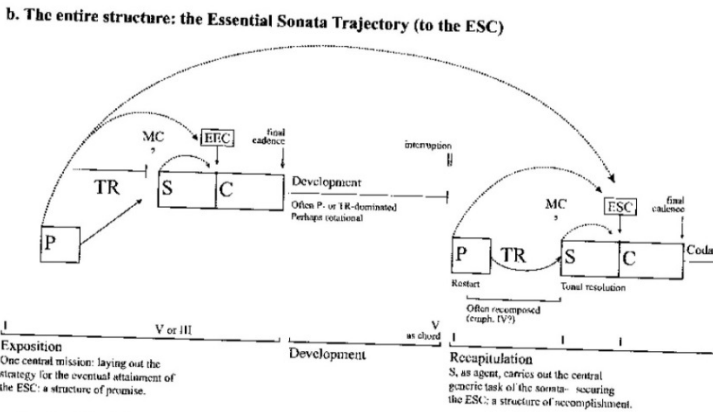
b. The entire structure: the Essential Sonata Trajectory (to the ESC)

MC
,

EEC

final cadence

interruption

TR

S

C

Development

Often P- or TR-dominated
Perhaps rotational

P

MC
,

ESC

final cadence

P

TR

S

C

Coda

Restart

Tonal resolution

Often recomposed (emph. IV?)

V or III

V as chord

Exposition
One central mission: laying out the strategy for the eventual attainment of the ESC: a structure of promise.

Development

Recapitulation
S, as agent, carries out the central generic task of the sonata– securing the ESC: a structure of accomplishment.